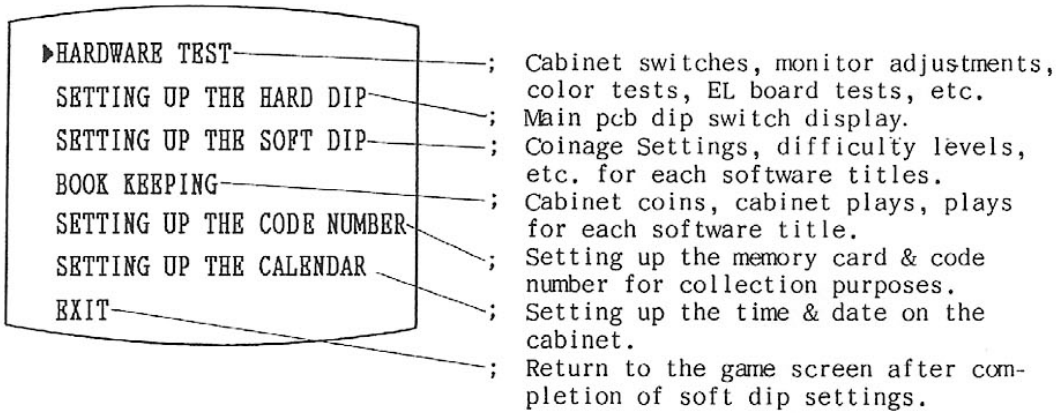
▶HARDWARE TEST
SETTING UP THE HARD DIP
SETTING UP THE SOFT DIP
BOOK KEEPING
SETTING UP THE CODE NUMBER
SETTING UP THE CALENDAR
EXIT

; Cabinet switches, monitor adjustments, color tests, EL board tests, etc.
; Main pcb dip switch display.
; Coinage Settings, difficulty levels, etc. for each software titles.
; Cabinet coins, cabinet plays, plays for each software title.
; Setting up the memory card & code number for collection purposes.
; Setting up the time & date on the cabinet.
; Return to the game screen after completion of soft dip settings.